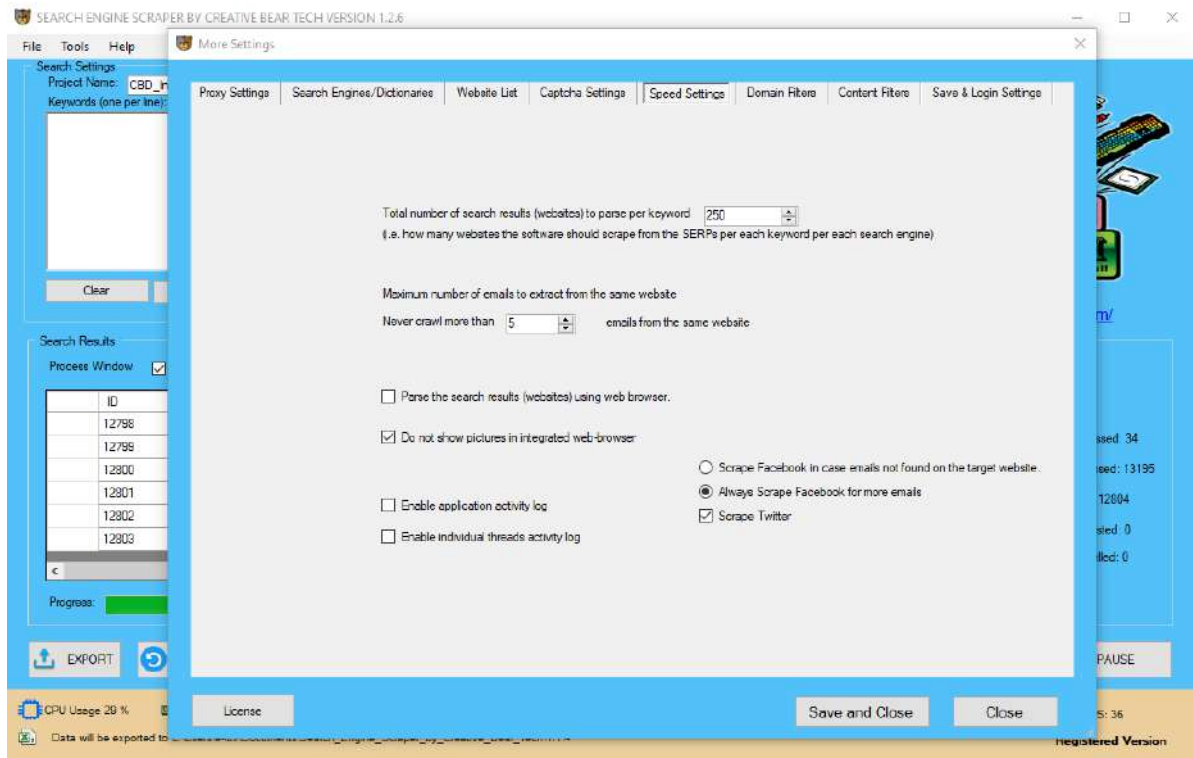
SEARCH ENGINE SCRAPER BY CREATIVE BEAR TECH VERSION 1.2.6

File Tools Help

Search Settings
Project Name: CBD_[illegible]
Keywords (one per line):

Clear

Search Results
Process Window

| | ID |
|---|---|
| | 12798 |
| | 12799 |
| | 12800 |
| | 12801 |
| | 12802 |
| | 12803 |

Progress:

EXPORT

CPU Usage 29 %

Data will be exported to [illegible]

More Settings

Proxy Settings | Search Engines/Dictionaries | Website List | Captcha Settings | Speed Settings | Domain Filters | Content Filters | Save & Login Settings

Total number of search results (websites) to parse per keyword 250
(i.e. how many websites the software should scrape from the SERPs per each keyword per each search engine)

Maximum number of emails to extract from the same website
Never crawl more than 5 emails from the same website

Parse the search results (websites) using web browser.

Do not show pictures in integrated web-browser

Scrape Facebook in case emails not found on the target website.

Always Scrape Facebook for more emails

Scrape Twitter

Enable application activity log

Enable individual threads activity log

License

Save and Close

Close

m/

ssed: 34
ssed: 13195
12804
sted: 0
lled: 0

PAUSE

S: 36

Registered Version